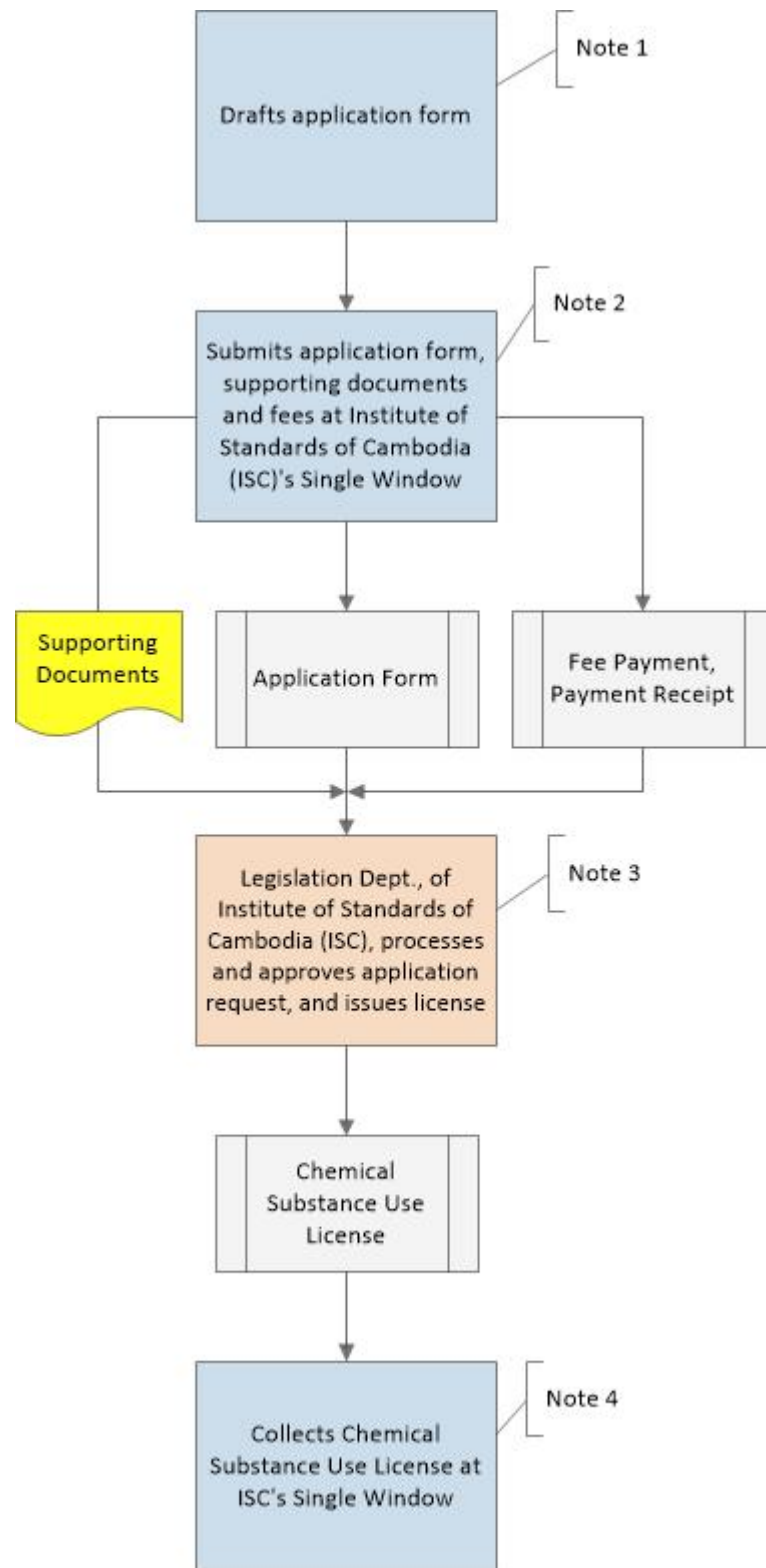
Drafts application form

Note 1

Submits application form, supporting documents and fees at Institute of Standards of Cambodia (ISC)'s Single Window

Note 2

Supporting Documents

Application Form

Fee Payment, Payment Receipt

Legislation Dept., of Institute of Standards of Cambodia (ISC), processes and approves application request, and issues license

Note 3

Chemical Substance Use License

Collects Chemical Substance Use License at ISC's Single Window

Note 4